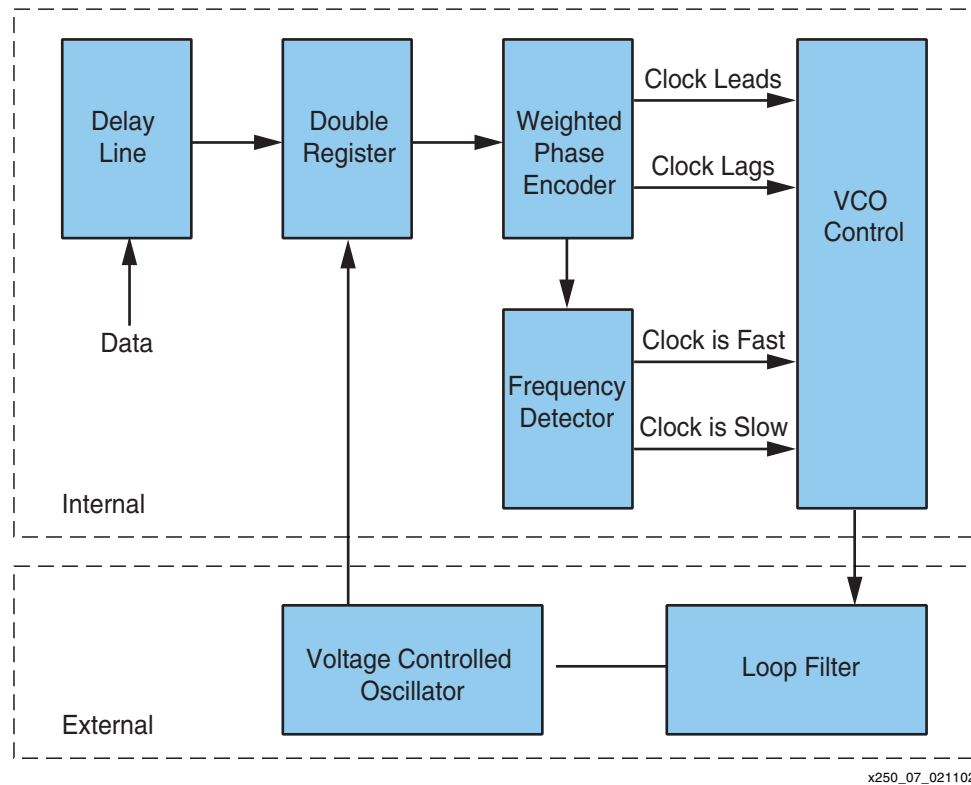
Delay Line

Double Register

Weighted Phase Encoder

Clock Leads

Clock Lags

VCO Control

Data

Frequency Detector

Clock is Fast

Clock is Slow

Internal

Voltage Controlled Oscillator

Loop Filter

External

x250_07_02110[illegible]